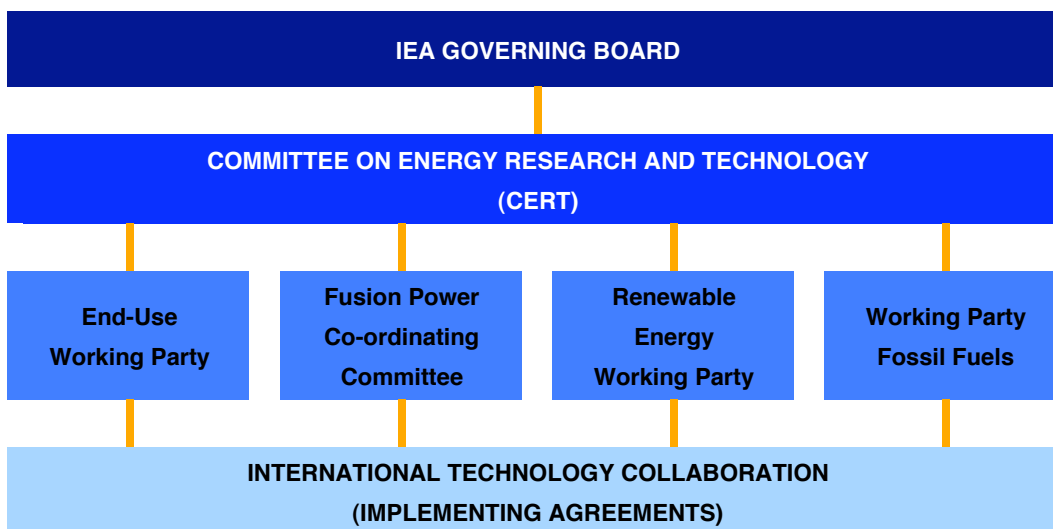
IEA GOVERNING BOARD

COMMITTEE ON ENERGY RESEARCH AND TECHNOLOGY (CERT)

End-Use Working Party

Fusion Power Co-ordinating Committee

Renewable Energy Working Party

Working Party Fossil Fuels

INTERNATIONAL TECHNOLOGY COLLABORATION (IMPLEMENTING AGREEMENTS)